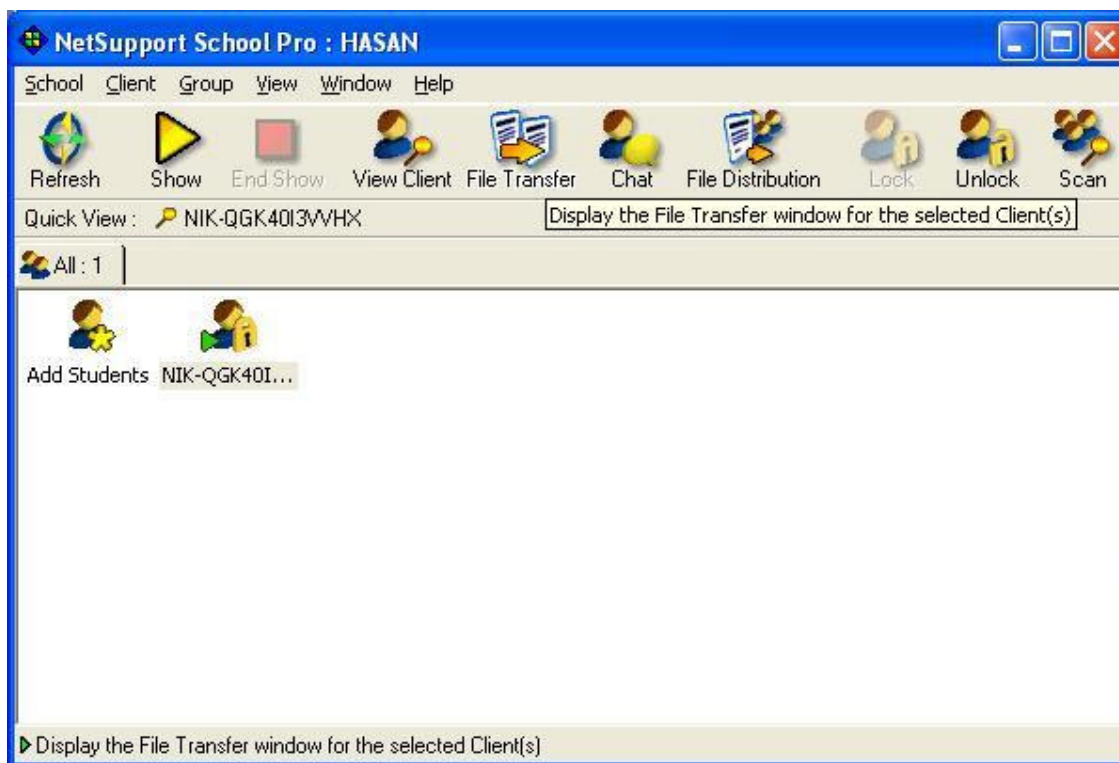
NetSupport School Pro : HASAN

School Client Group View Window Help

Refresh Show End Show View Client File Transfer Chat File Distribution Lock Unlock Scan

Quick View : NIK-QGK40I3VVHX

Display the File Transfer window for the selected Client(s)

All : 1

Add Students NIK-QGK40I...

Display the File Transfer window for the selected Client(s)